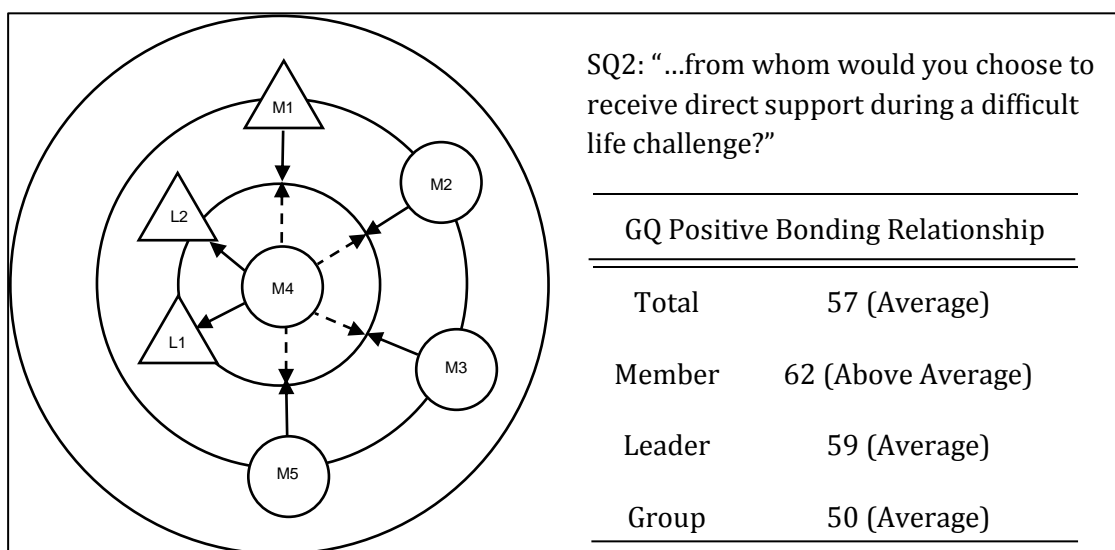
M1

M2

L2

M4

L1

M3

M5

SQ2: "…from whom would you choose to receive direct support during a difficult life challenge?"

| GQ Positive Bonding Relationship | |
|---|---|
| Total | 57 (Average) |
| Member | 62 (Above Average) |
| Leader | 59 (Average) |
| Group | 50 (Average) |